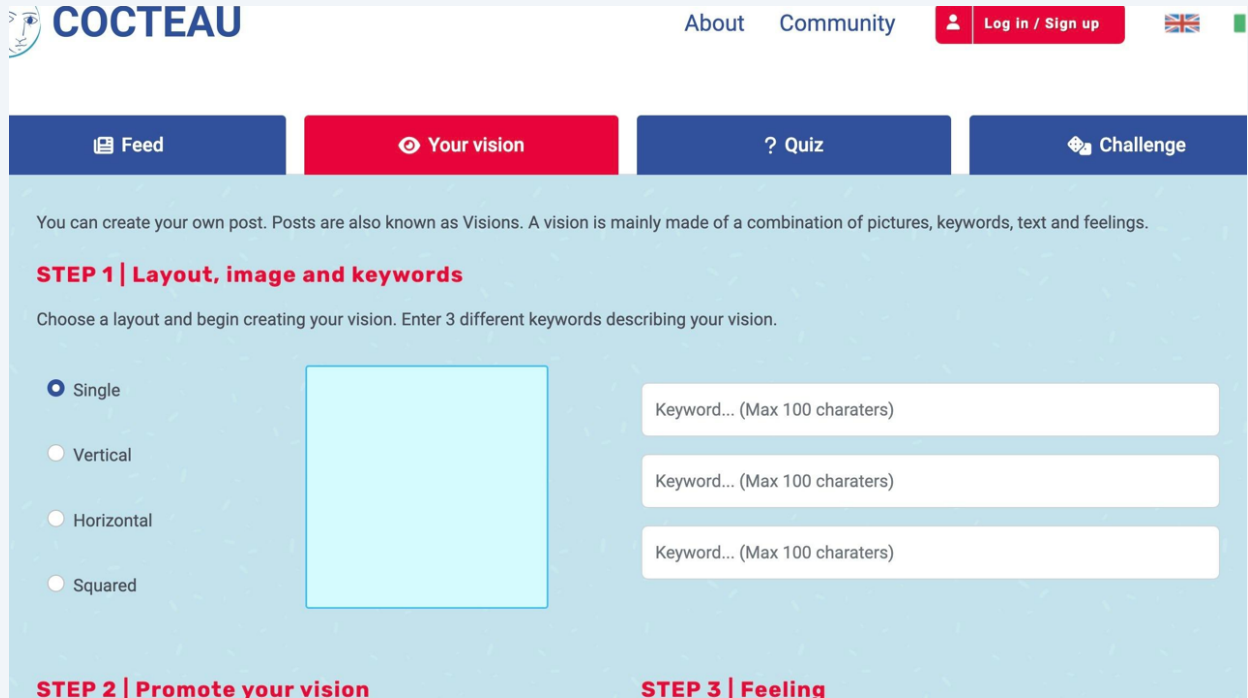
COCTEAU

About Community Log in / Sign up

Feed Your vision ? Quiz Challenge

You can create your own post. Posts are also known as Visions. A vision is mainly made of a combination of pictures, keywords, text and feelings.

STEP 1 | Layout, image and keywords

Choose a layout and begin creating your vision. Enter 3 different keywords describing your vision.

Single

Vertical

Horizontal

Squared

Keyword... (Max 100 charaters)

Keyword... (Max 100 charaters)

Keyword... (Max 100 charaters)

STEP 2 | Promote your vision

STEP 3 | Feeling